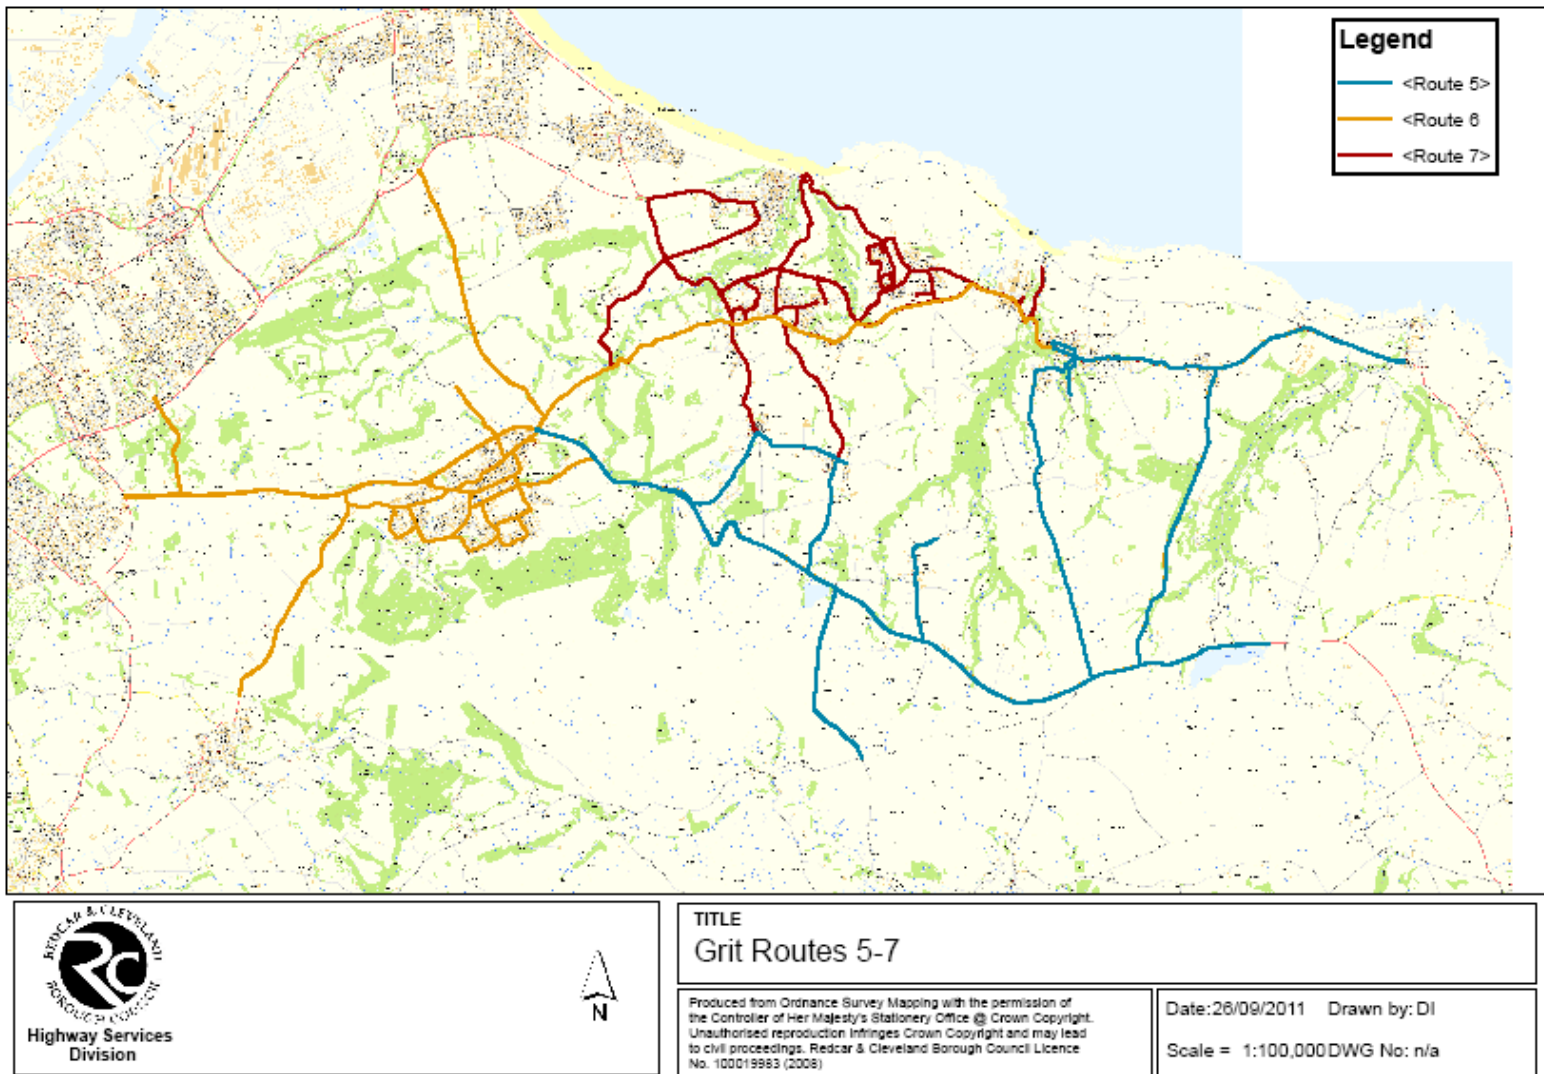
Legend
<Route 5>
<Route 6
<Route 7>

REDCAR & CLEVELAND BOROUGH COUNCIL
RC
Highway Services Division

N

TITLE
Grit Routes 5-7

Produced from Ordnance Survey Mapping with the permission of the Controller of Her Majesty's Stationery Office @ Crown Copyright. Unauthorised reproduction infringes Crown Copyright and may lead to civil proceedings. Redcar & Cleveland Borough Council Licence No. 100019983 (2008)

Date: 26/09/2011 Drawn by: DI

Scale = 1:100,000 DWG No: n/a